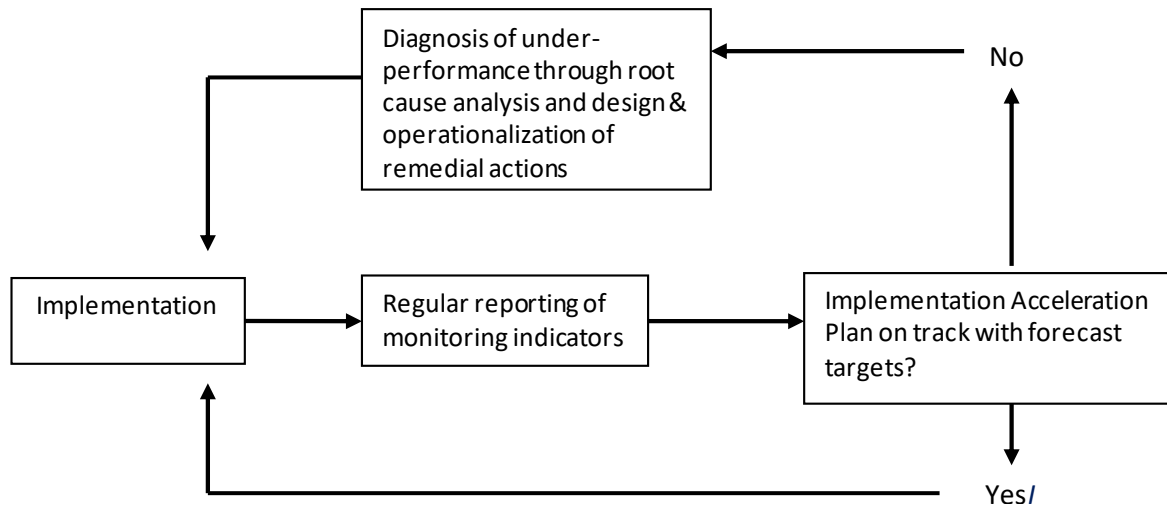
Diagnosis of under-performance through root cause analysis and design & operationalization of remedial actions

No

Implementation

Regular reporting of monitoring indicators

Implementation Acceleration Plan on track with forecast targets?

Yes/